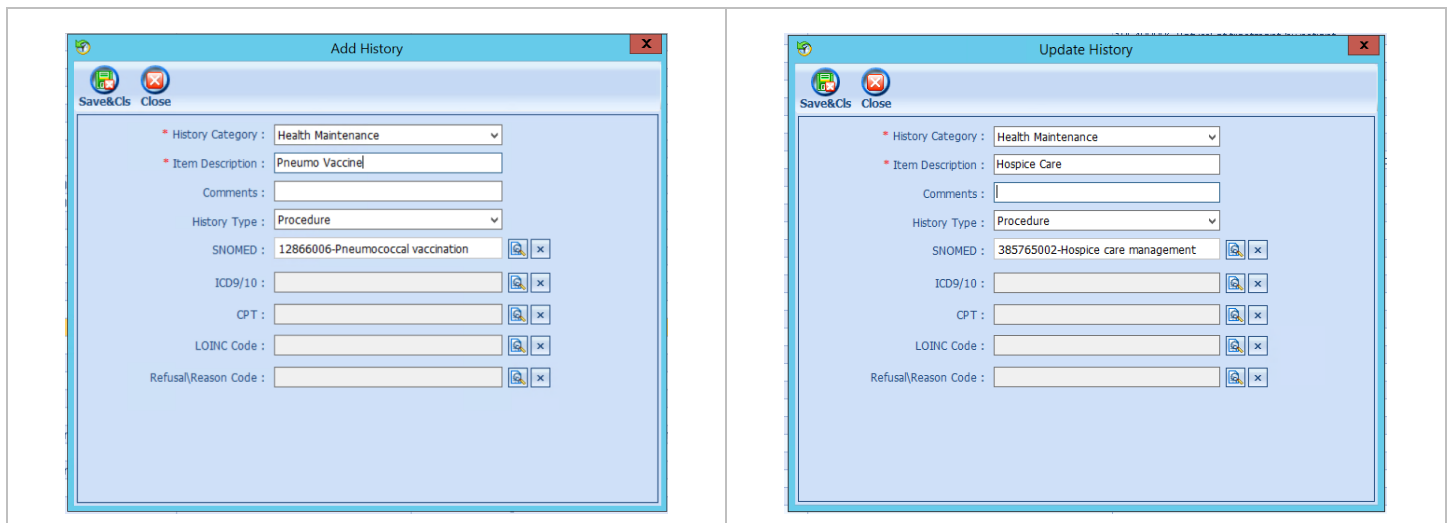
Add History

X

Save&Cls Close

* History Category : Health Maintenance

* Item Description : Pneumo Vaccine

Comments :

History Type : Procedure

SNOMED : 12866006-Pneumococcal vaccination

ICD9/10 :

CPT :

LOINC Code :

Refusal\Reason Code :

Update History

X

Save&Cls Close

* History Category : Health Maintenance

* Item Description : Hospice Care

Comments :

History Type : Procedure

SNOMED : 385765002-Hospice care management

ICD9/10 :

CPT :

LOINC Code :

Refusal\Reason Code :